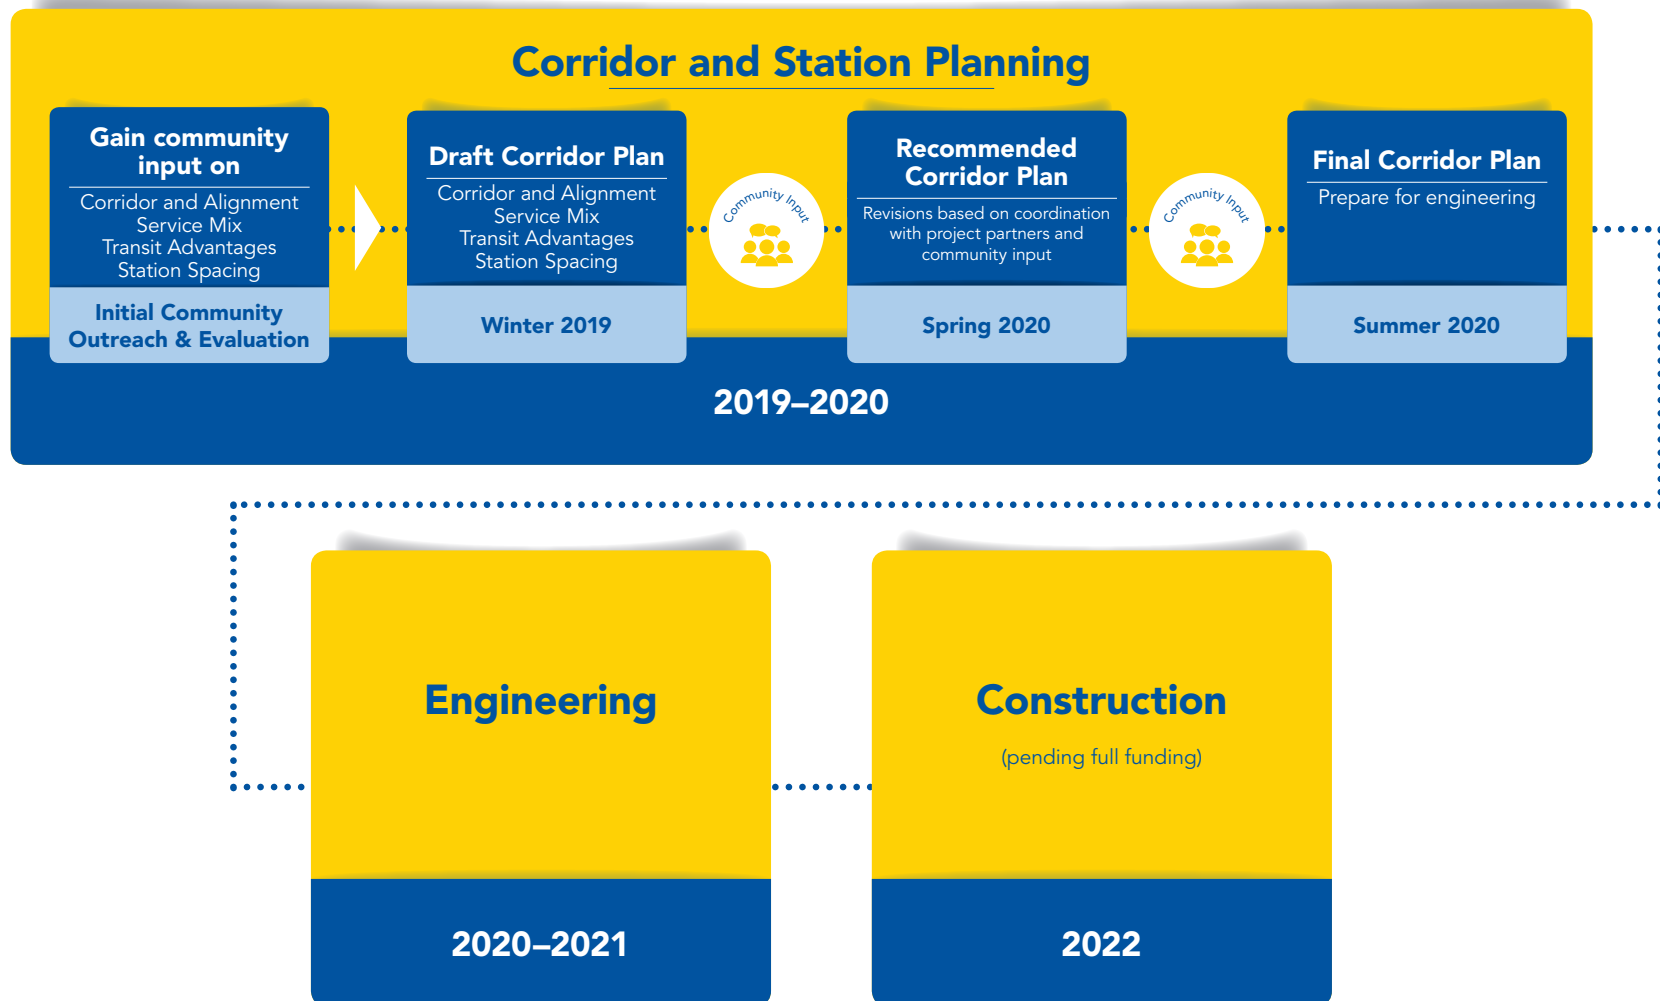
Corridor and Station Planning

Gain community input on

Corridor and Alignment
Service Mix
Transit Advantages
Station Spacing

Initial Community Outreach & Evaluation

Draft Corridor Plan

Corridor and Alignment
Service Mix
Transit Advantages
Station Spacing

Winter 2019

Community Input

Recommended Corridor Plan

Revisions based on coordination with project partners and community input

Spring 2020

Community Input

Final Corridor Plan

Prepare for engineering

Summer 2020

2019–2020

Engineering

2020–2021

Construction

(pending full funding)

2022